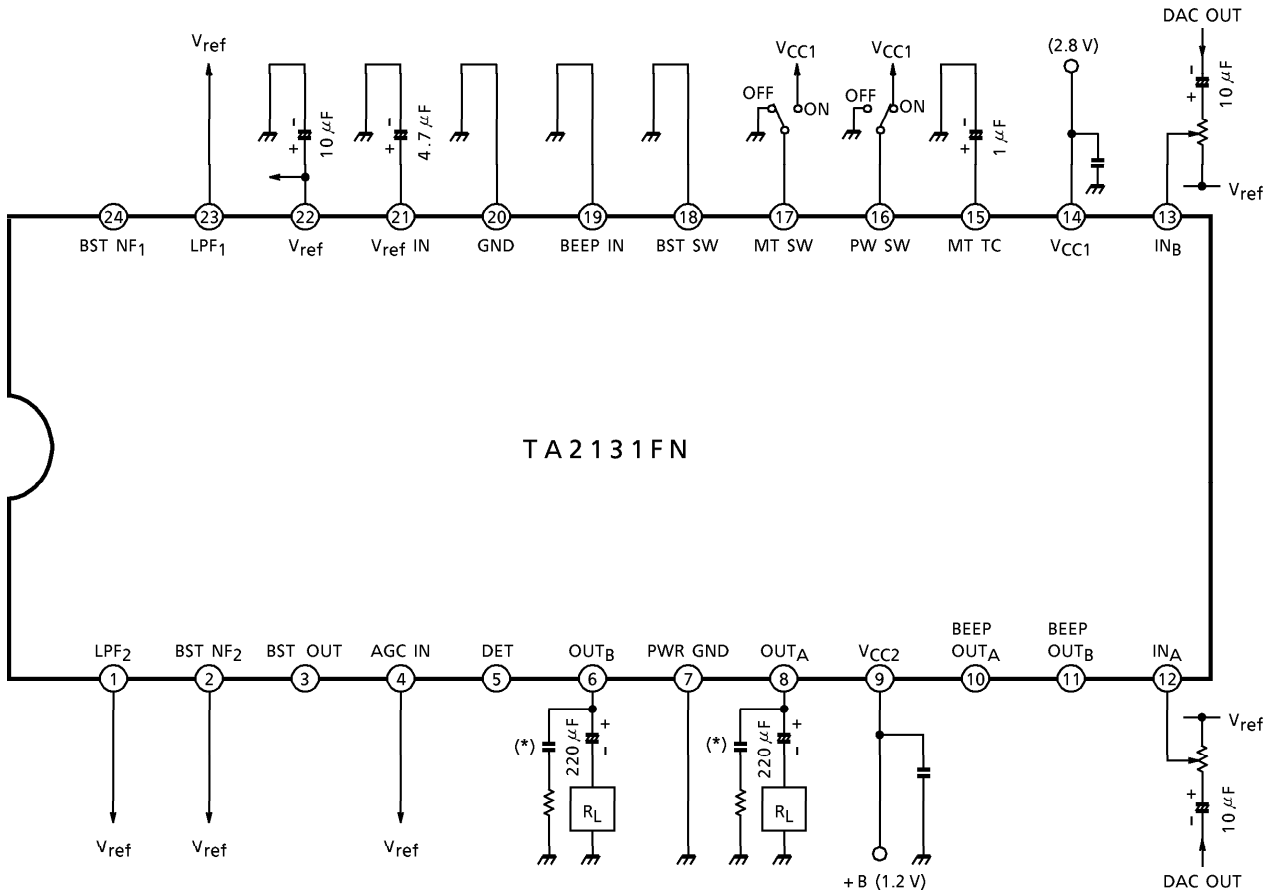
DAC OUT
$V_{ref}$
- + 10 $\mu$F
- + 4.7 $\mu$F
$V_{CC1}$
OFF ON
$V_{CC1}$
OFF ON
- + 1 $\mu$F
(2.8 V)
- + 10 $\mu$F
$V_{ref}$

24 BST $NF_1$
23 $LPF_1$
22 $V_{ref}$
21 $V_{ref}$ IN
20 GND
19 BEEP IN
18 BST SW
17 MT SW
16 PW SW
15 MT TC
14 $V_{CC1}$
13 $IN_B$

TA2131FN

1 $LPF_2$
2 BST $NF_2$
3 BST OUT
4 AGC IN
5 DET
6 $OUT_B$
7 PWR GND
8 $OUT_A$
9 $V_{CC2}$
10 BEEP $OUT_A$
11 BEEP $OUT_B$
12 $IN_A$

$V_{ref}$
(*) 220 $\mu$F + -
$R_L$
(*) 220 $\mu$F + -
$R_L$
+ - 10 $\mu$F
$V_{ref}$
$V_{ref}$
$V_{ref}$
$V_{ref}$
+B (1.2 V)
DAC OUT